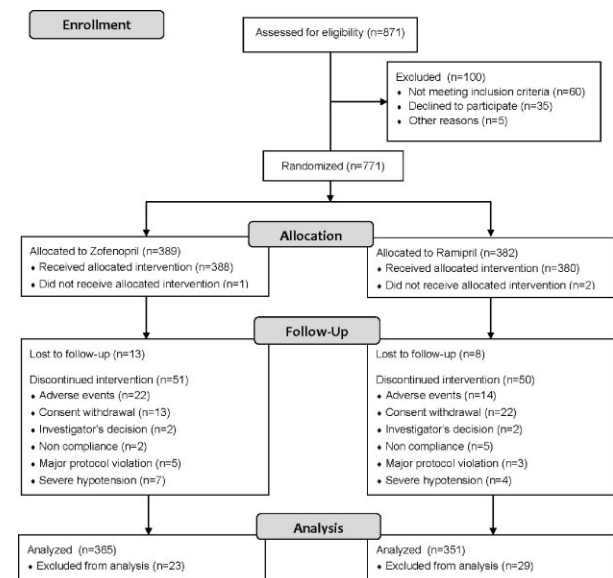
Enrollment

Assessed for eligibility (n=871)

Excluded (n=100)
• Not meeting inclusion criteria (n=60)
• Declined to participate (n=35)
• Other reasons (n=5)

Randomized (n=771)

Allocation

Allocated to Zofenopril (n=389)
• Received allocated intervention (n=388)
• Did not receive allocated intervention (n=1)

Allocated to Ramipril (n=382)
• Received allocated intervention (n=380)
• Did not receive allocated intervention (n=2)

Follow-Up

Lost to follow-up (n=13)

Discontinued intervention (n=51)
• Adverse events (n=22)
• Consent withdrawal (n=13)
• Investigator's decision (n=2)
• Non compliance (n=2)
• Major protocol violation (n=5)
• Severe hypotension (n=7)

Lost to follow-up (n=8)

Discontinued intervention (n=50)
• Adverse events (n=14)
• Consent withdrawal (n=22)
• Investigator's decision (n=2)
• Non compliance (n=5)
• Major protocol violation (n=3)
• Severe hypotension (n=4)

Analysis

Analyzed (n=365)
• Excluded from analysis (n=23)

Analyzed (n=351)
• Excluded from analysis (n=29)